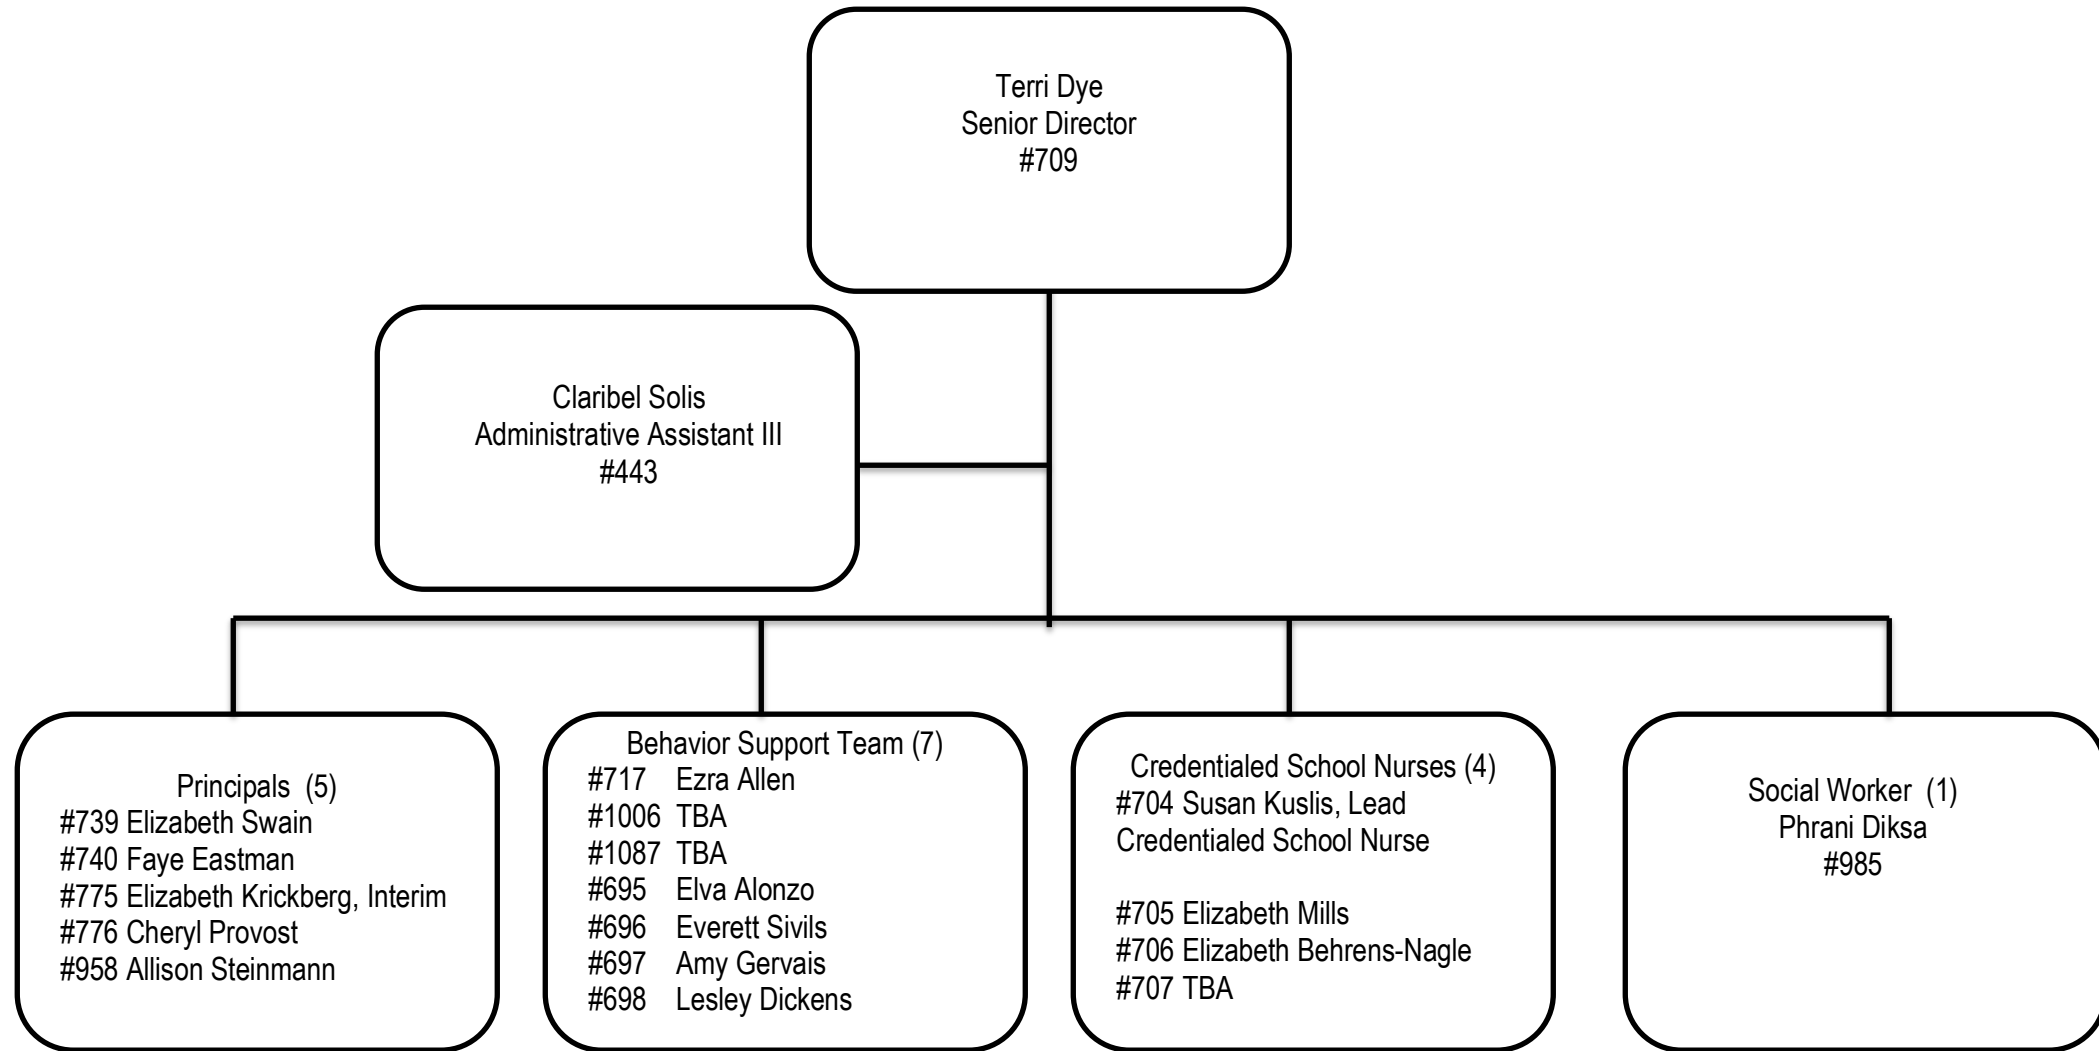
Terri Dye
Senior Director
#709

Claribel Solis
Administrative Assistant III
#443

Principals (5)
#739 Elizabeth Swain
#740 Faye Eastman
#775 Elizabeth Krickberg, Interim
#776 Cheryl Provost
#958 Allison Steinmann

Behavior Support Team (7)
#717 Ezra Allen
#1006 TBA
#1087 TBA
#695 Elva Alonzo
#696 Everett Sivils
#697 Amy Gervais
#698 Lesley Dickens

Credentialed School Nurses (4)
#704 Susan Kuslis, Lead Credentialed School Nurse

#705 Elizabeth Mills
#706 Elizabeth Behrens-Nagle
#707 TBA

Social Worker (1)
Phrani Diksa
#985